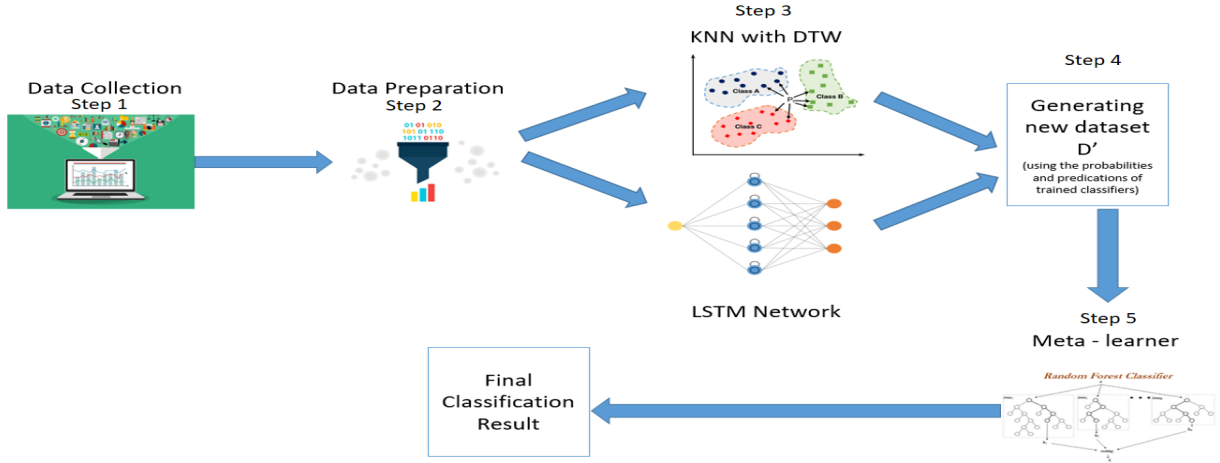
Data Collection
Step 1

Data Preparation
Step 2

01 01 010
101 01 110
1011 0110

Step 3
KNN with DTW

Class A
Class B
Class C

LSTM Network

Step 4

Generating new dataset D'
(using the probabilities and predications of trained classifiers)

Step 5
Meta - learner

Random Forest Classifier

Final Classification Result